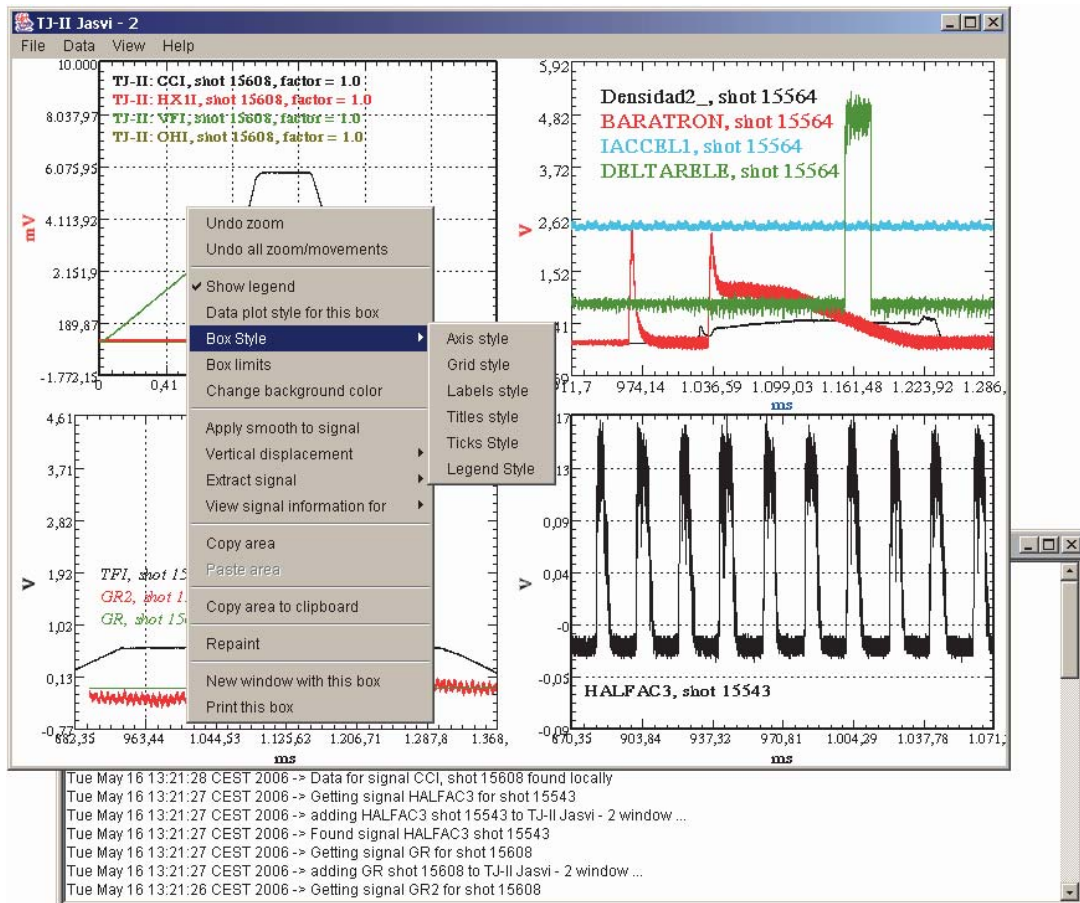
TJ-II Jasvi - 2

File Data View Help

10.000
8.037,97
6.075,95
4.113,92
2.151,9
189,87
-1.772,15
mV
0
0,41

TJ-II: CCI, shot 15608, factor = 1.0
TJ-II: HX11, shot 15608, factor = 1.0
TJ-II: VFI, shot 15608, factor = 1.0
TJ-II: OHI, shot 15608, factor = 1.0

Undo zoom
Undo all zoom/movements
✔ Show legend
Data plot style for this box
Box Style
Box limits
Change background color
Apply smooth to signal
Vertical displacement
Extract signal
View signal information for
Copy area
Paste area
Copy area to clipboard
Repaint
New window with this box
Print this box

Axis style
Grid style
Labels style
Titles style
Ticks Style
Legend Style

5,92
4,82
3,72
2,62
1,52
41
V
Densidad2_, shot 15564
BARATRON, shot 15564
IACCEL1, shot 15564
DELTARELE, shot 15564
911,7
974,14
1.036,59
1.099,03
1.161,48
1.223,92
1.286,
ms

4,61
3,71
2,82
1,92
1,02
0,13
-0,77
V
TFI, shot 15
GR2, shot 1
GR, shot 15
882,35
963,44
1.044,53
1.125,62
1.206,71
1.287,8
1.368,
ms

17
13
0,09
0,04
-0
-0,05
-0,09
V
HALFAC3, shot 15543
870,35
903,84
937,32
970,81
1.004,29
1.037,78
1.071,
ms

Tue May 16 13:21:28 CEST 2006 -> Data for signal CCI, shot 15608 found locally
Tue May 16 13:21:27 CEST 2006 -> Getting signal HALFAC3 for shot 15543
Tue May 16 13:21:27 CEST 2006 -> adding HALFAC3 shot 15543 to TJ-II Jasvi - 2 window ...
Tue May 16 13:21:27 CEST 2006 -> Found signal HALFAC3 shot 15543
Tue May 16 13:21:27 CEST 2006 -> Getting signal GR for shot 15608
Tue May 16 13:21:27 CEST 2006 -> adding GR shot 15608 to TJ-II Jasvi - 2 window ...
Tue May 16 13:21:26 CEST 2006 -> Getting signal GR2 for shot 15608